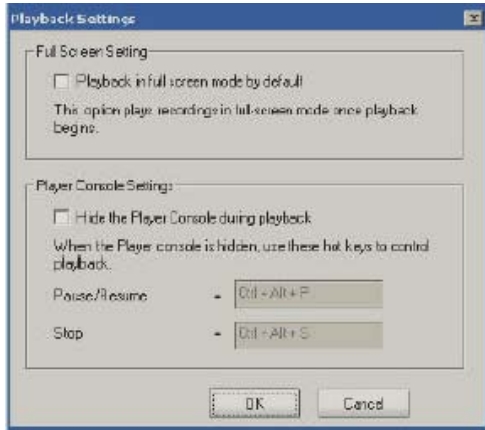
Playback Settings

Full Screen Setting

Playback in full screen mode by default

This option plays recordings in full-screen mode once playback begins.

Player Console Settings

Hide the Player Console during playback

When the Player console is hidden, use these hot keys to control playback.

Pause/Resume = Ctrl + Alt + P

Stop = Ctrl + Alt + S

OK

Cancel